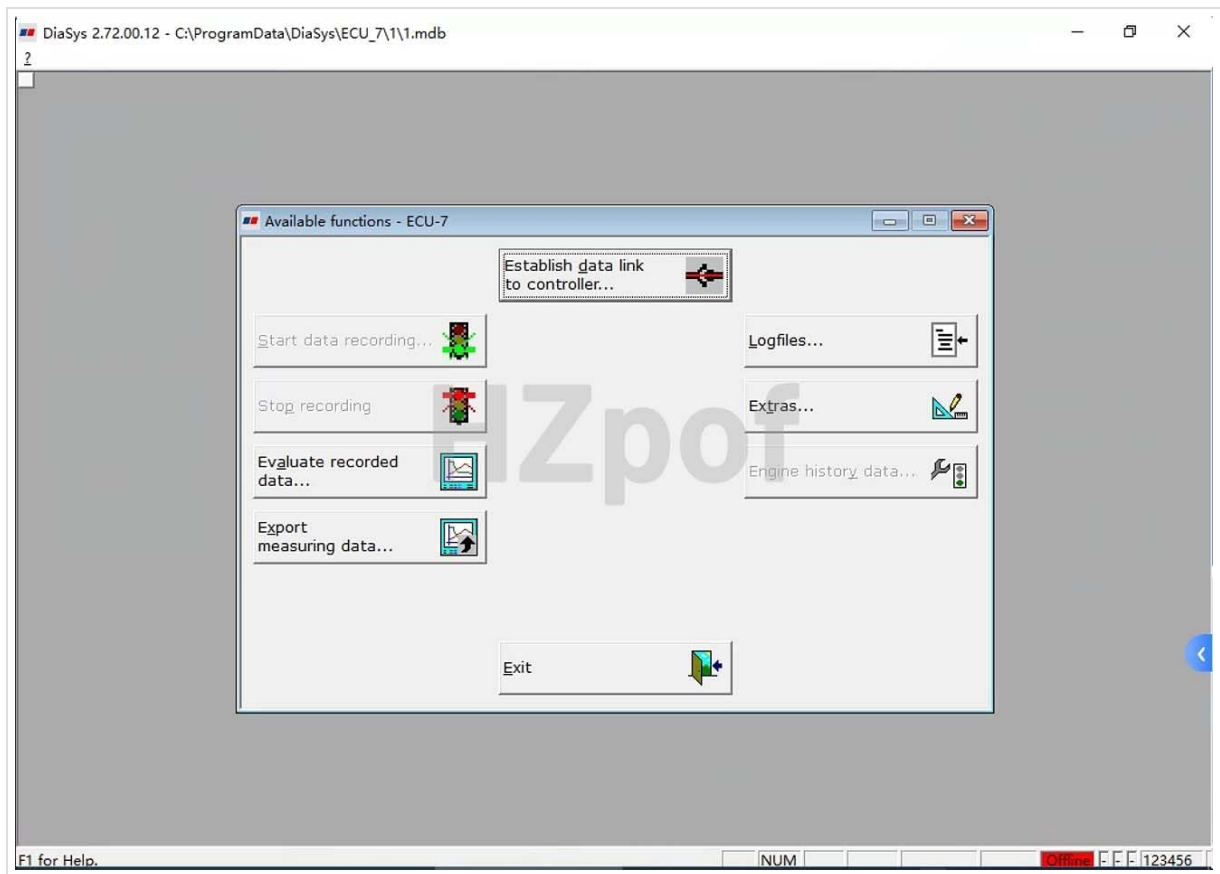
DiaSys 2.72.00.12 - C:\ProgramData\DiaSys\ECU_7\1\1.mdb

?

Available functions - ECU-7

Establish data link to controller...

Start data recording...

Logfiles...

Stop recording

Extras...

Evaluate recorded data...

Engine history data...

Export measuring data...

Exit

EIZpof

F1 for Help.

NUM

Offline

-

-

-

123456